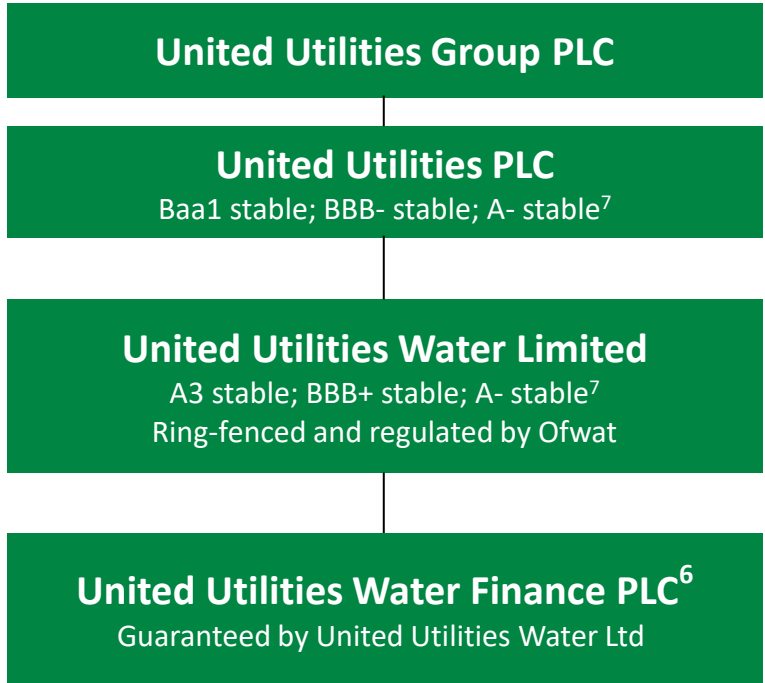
United Utilities Group PLC

United Utilities PLC
Baa1 stable; BBB- stable; A- stable$^7$

United Utilities Water Limited
A3 stable; BBB+ stable; A- stable$^7$
Ring-fenced and regulated by Ofwat

United Utilities Water Finance PLC$^6$
Guaranteed by United Utilities Water Ltd